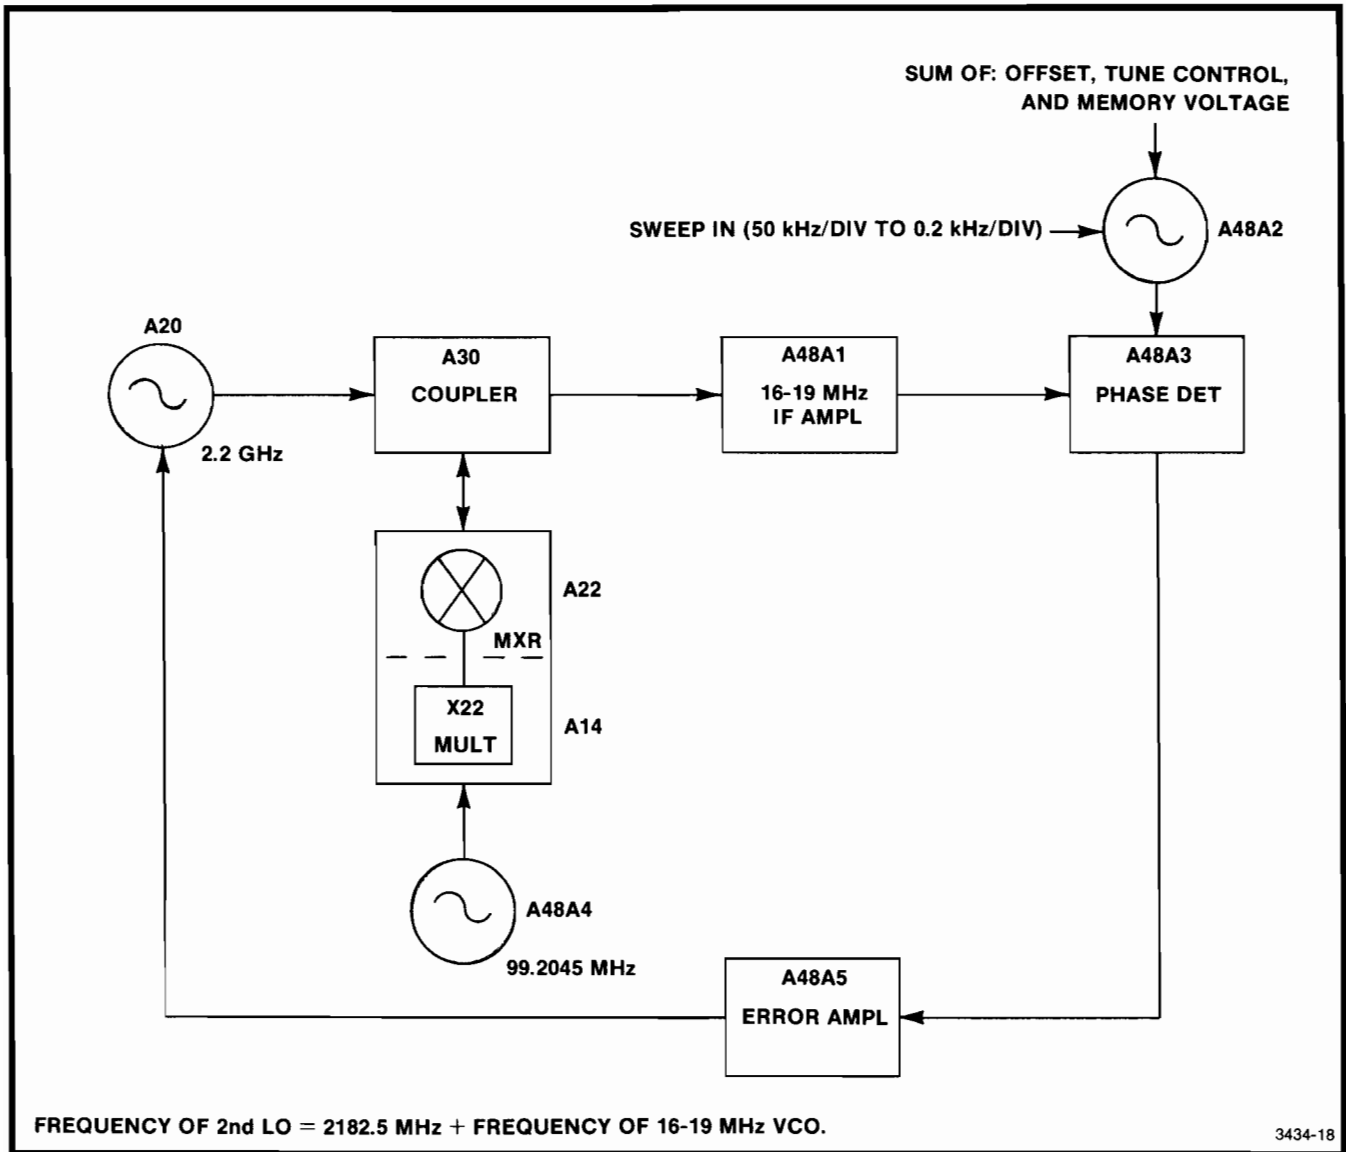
SUM OF: OFFSET, TUNE CONTROL, AND MEMORY VOLTAGE

SWEEP IN (50 kHz/DIV TO 0.2 kHz/DIV)

A48A2

A20

2.2 GHz

A30
COUPLER

A48A1
16-19 MHz
IF AMPL

A48A3
PHASE DET

A22

MXR

X22
MULT

A14

A48A4

99.2045 MHz

A48A5
ERROR AMPL

FREQUENCY OF 2nd LO = 2182.5 MHz + FREQUENCY OF 16-19 MHz VCO.

3434-18